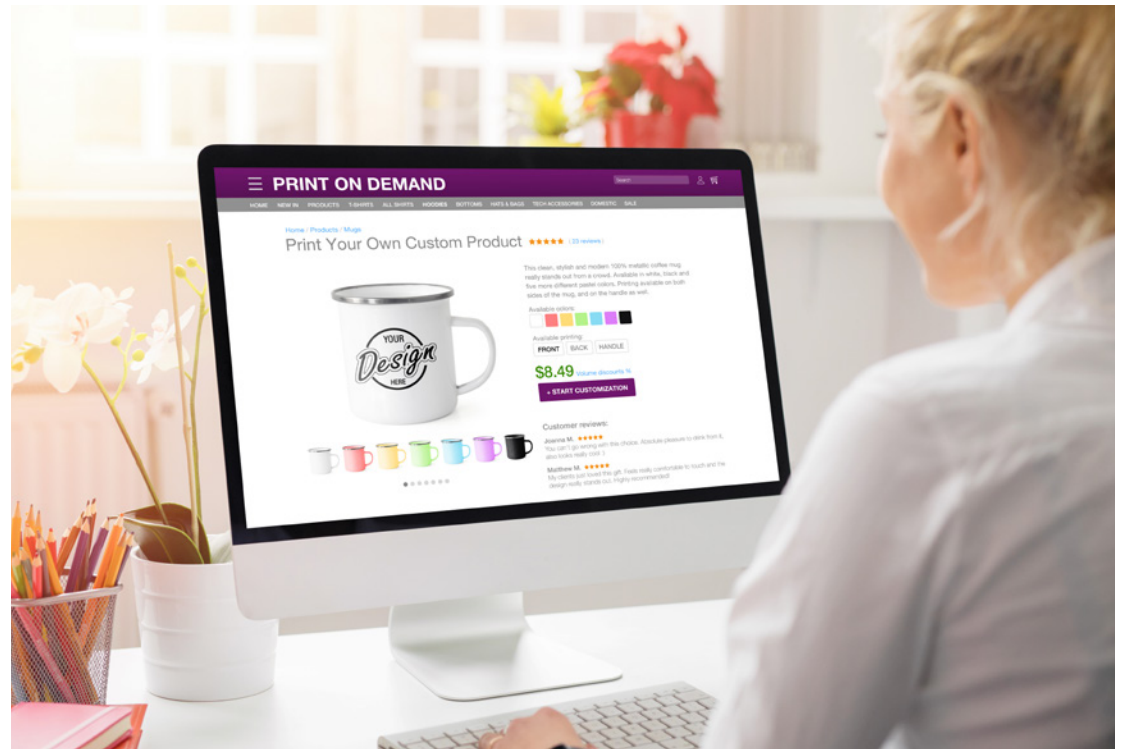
PRINT ON DEMAND

Search

HOME NEW IN PRODUCTS T-SHIRTS ALL SHIRTS HOODIES BOTTOMS HATS & BAGS TECH ACCESSORIES DOMESTIC SALE

Home / Products / Mugs

Print Your Own Custom Product ★★★★★ (33 reviews)

YOUR Design HERE

This clean, stylish and modern 100% metallic coffee mug really stands out from a crowd. Available in white, black and five more different pastel colors. Printing available on both sides of the mug, and on the handle as well.

Available colors:

Available printing:

FRONT BACK HANDLE

$8.49 Volume discounts %

+ START CUSTOMIZATION

Customer reviews:

Joanna M. ★★★★★
You can't go wrong with this choice. Absolute pleasure to drink from it, also looks really cool :)

Matthew M. ★★★★★
My clients just loved this gift. Feels really comfortable to touch and the design really stands out. Highly recommended!